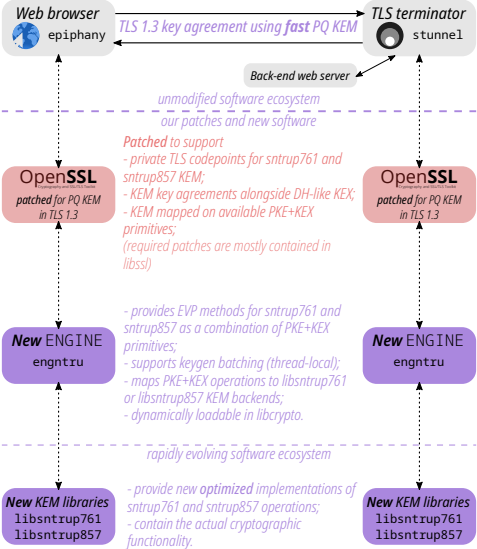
Web browser
epiphany

TLS 1.3 key agreement using fast PQ KEM

TLS terminator
stunnel

Back-end web server

unmodified software ecosystem

our patches and new software

OpenSSL
Cryptography and SSL/TLS Toolkit
patched for PQ KEM in TLS 1.3

Patched to support
- private TLS codepoints for sntrup761 and sntrup857 KEM;
- KEM key agreements alongside DH-like KEX;
- KEM mapped on available PKE+KEX primitives;
(required patches are mostly contained in libssl)

OpenSSL
Cryptography and SSL/TLS Toolkit
patched for PQ KEM in TLS 1.3

New ENGINE
engntru

- provides EVP methods for sntrup761 and sntrup857 as a combination of PKE+KEX primitives;
- supports keygen batching (thread-local);
- maps PKE+KEX operations to libsntrup761 or libsntrup857 KEM backends;
- dynamically loadable in libcrypto.

New ENGINE
engntru

rapidly evolving software ecosystem

New KEM libraries
libsntrup761
libsntrup857

- provide new optimized implementations of sntrup761 and sntrup857 operations;
- contain the actual cryptographic functionality.

New KEM libraries
libsntrup761
libsntrup857